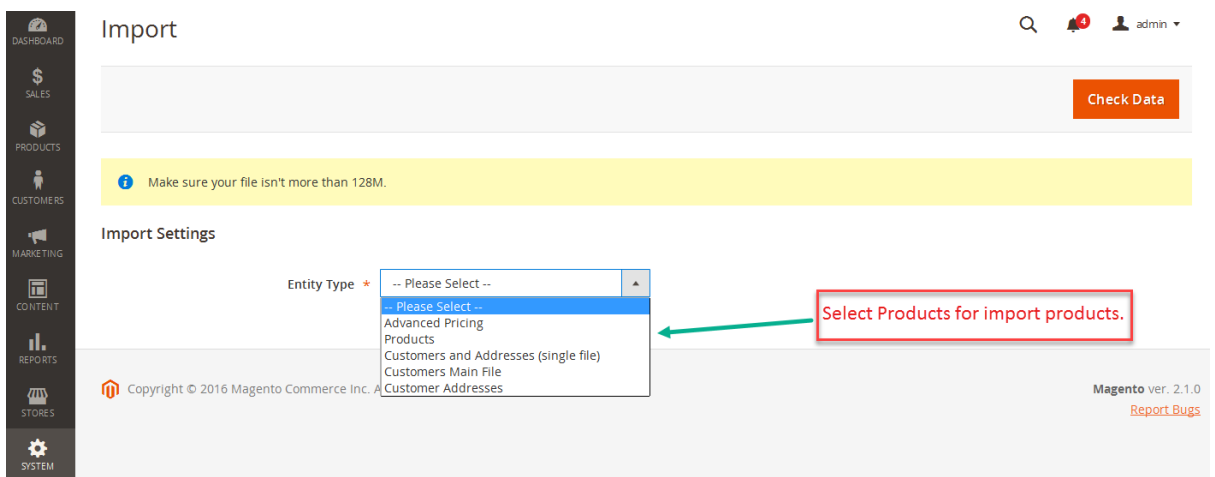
DASHBOARD
SALES
PRODUCTS
CUSTOMERS
MARKETING
CONTENT
REPORTS
STORES
SYSTEM

Import

4
admin

Check Data

Make sure your file isn't more than 128M.

Import Settings

Entity Type *
-- Please Select --
-- Please Select --
Advanced Pricing
Products
Customers and Addresses (single file)
Customers Main File
Customer Addresses

Select Products for import products.

Copyright © 2016 Magento Commerce Inc. A

Magento ver. 2.1.0
Report Bugs